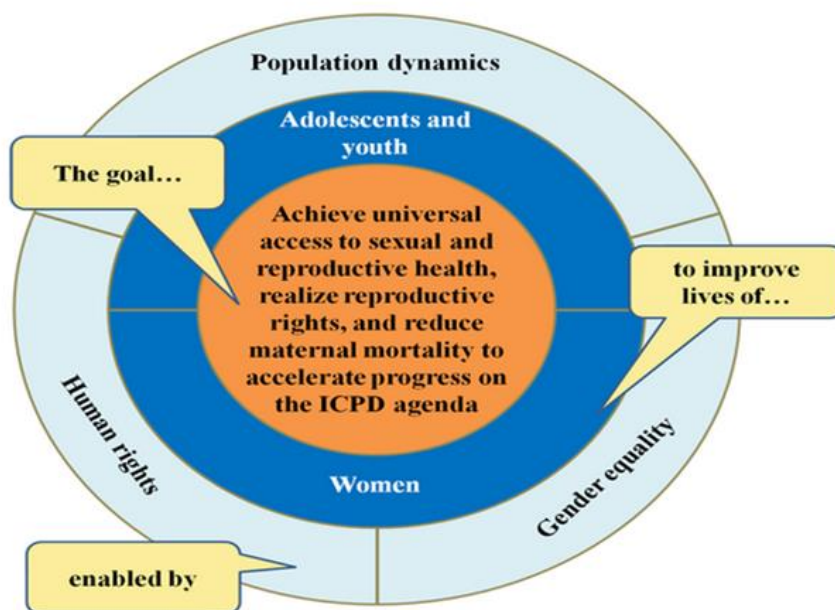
Population dynamics

Adolescents and youth

The goal...

Achieve universal access to sexual and reproductive health, realize reproductive rights, and reduce maternal mortality to accelerate progress on the ICPD agenda

to improve lives of...

Human rights

Women

Gender equality

enabled by